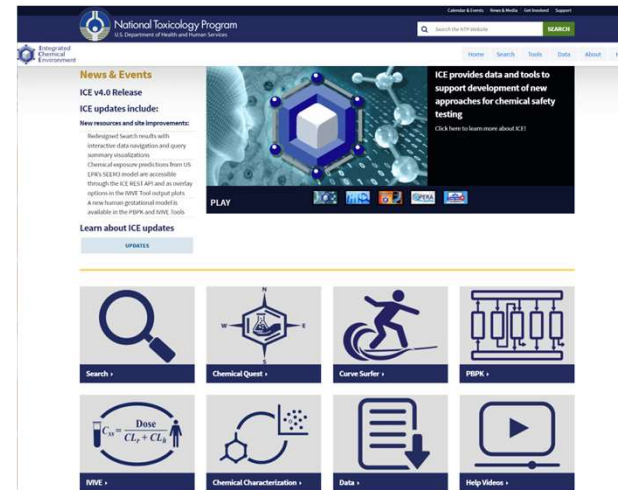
Calendar & Events News & Media Get Involved Support

National Toxicology Program
U.S. Department of Health and Human Services

Search the NTP website SEARCH

Integrated Chemical Environment

Home Search Tools Data About

News & Events

ICE v4.0 Release

ICE updates include:

New resources and site improvements:

Redesigned Search results with interactive data navigation and query summary visualizations

Chemical exposure predictions from US EPA's SEEM3 model are accessible through the ICE REST API and as overlay options in the IVIVE Tool output plots

A new human gestational model is available in the PBPK and IVIVE Tools

Learn about ICE updates

UPDATES

ICE provides data and tools to support development of new approaches for chemical safety testing

Click here to learn more about ICE!

PLAY

N W E S

Search ›

Chemical Quest ›

Curve Surfer ›

PBPK ›

$C_{SS} = \frac{Dose}{CL_r + CL_h}$

IVIVE ›

Chemical Characterization ›

Data ›

Help Videos ›